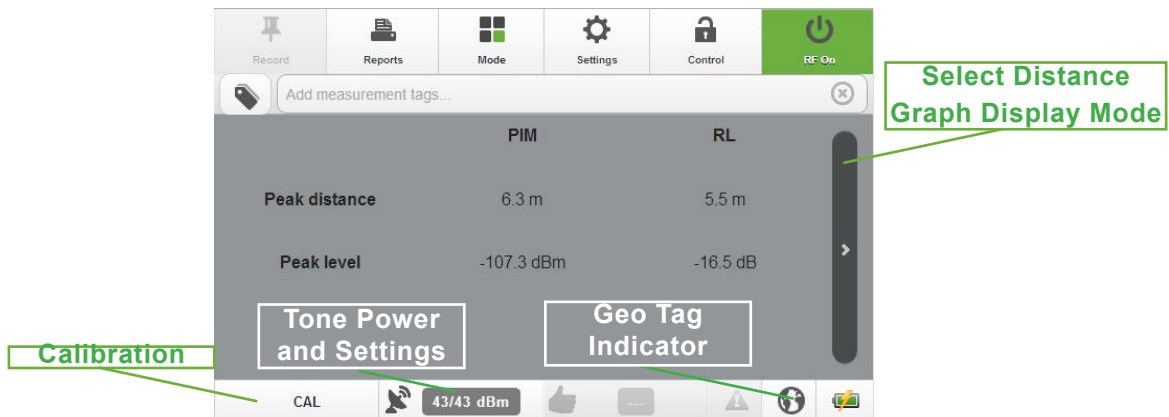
Record
Reports
Mode
Settings
Control
RF On

Select Distance Graph Display Mode

Add measurement tags...

| | PIM | RL |
|---|---|---|
| Peak distance | 6.3 m | 5.5 m |
| Peak level | -107.3 dBm | -16.5 dB |

Tone Power and Settings

Geo Tag Indicator

Calibration

CAL
43/43 dBm
---